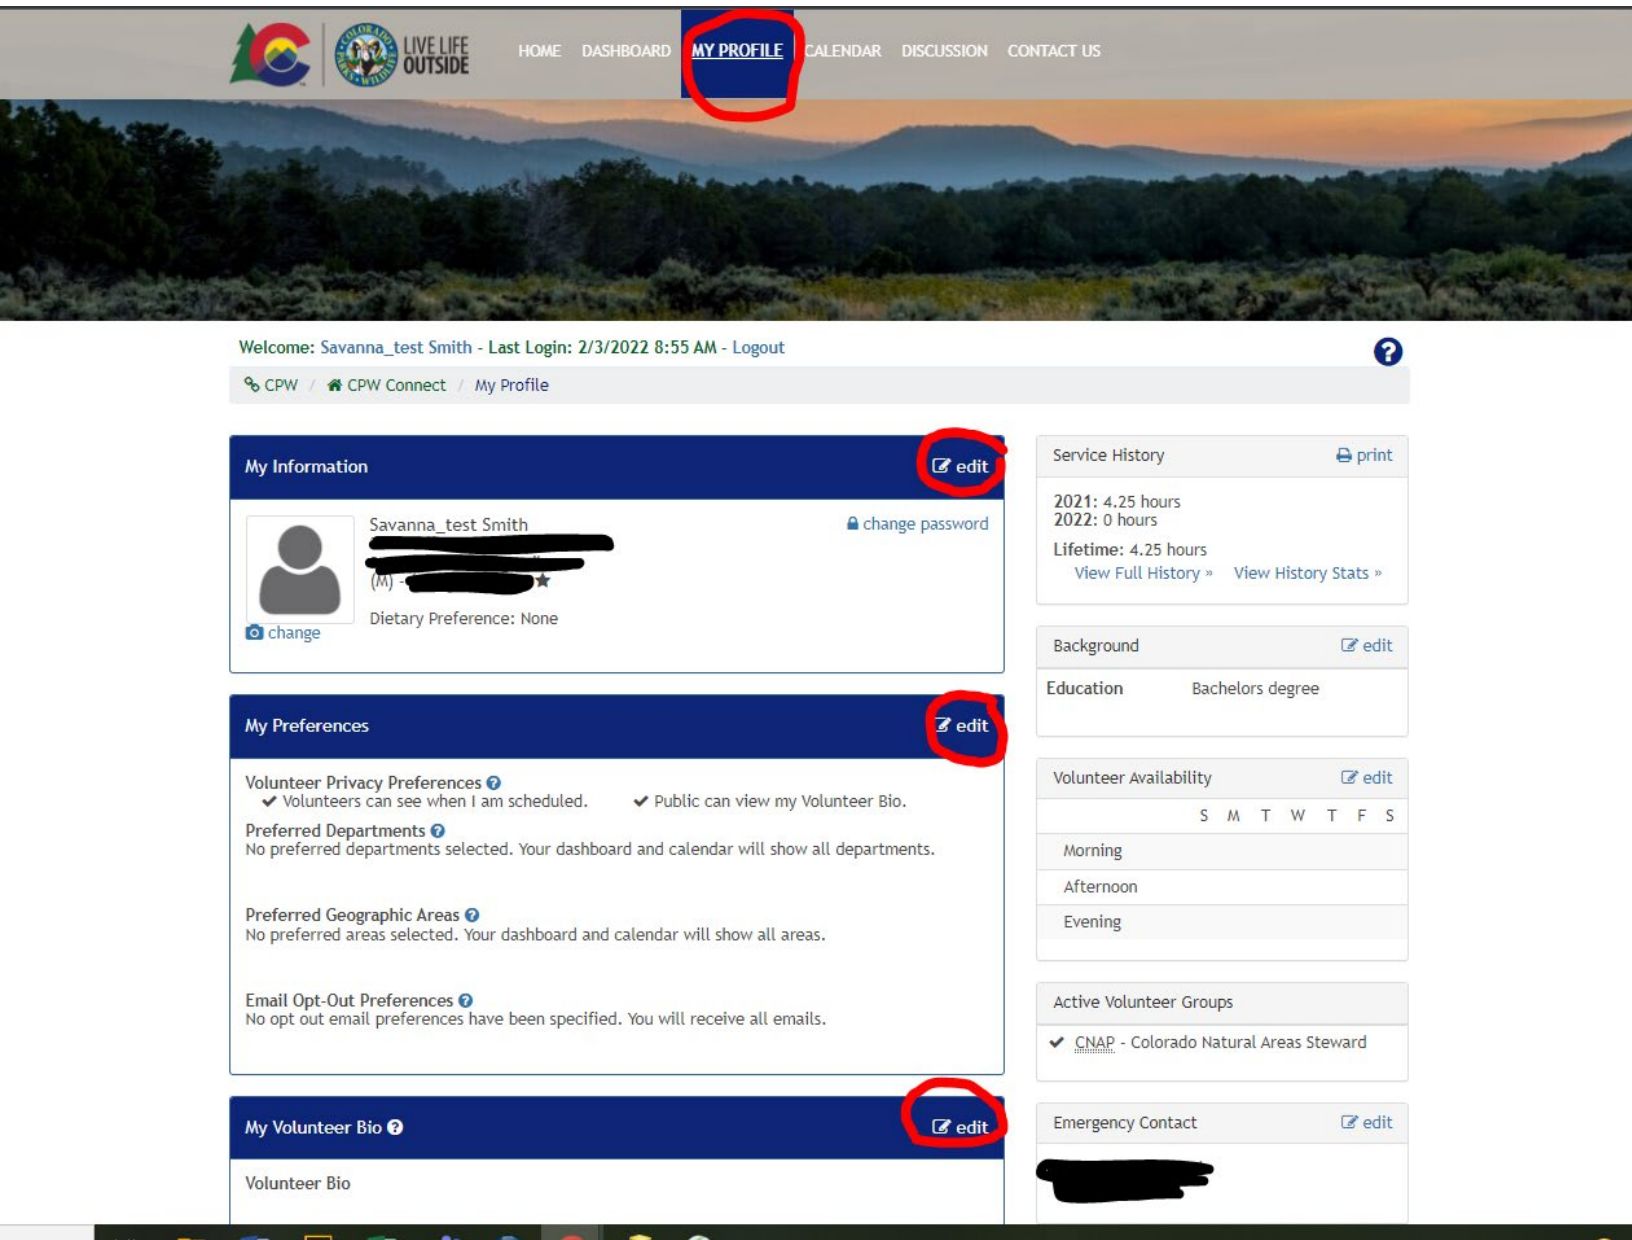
LIVE LIFE OUTSIDE

HOME DASHBOARD MY PROFILE CALENDAR DISCUSSION CONTACT US

Welcome: Savanna_test Smith - Last Login: 2/3/2022 8:55 AM - Logout

CPW / CPW Connect / My Profile

My Information edit

Savanna_test Smith
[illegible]
(M) - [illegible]
Dietary Preference: None

change password

change

My Preferences edit

Volunteer Privacy Preferences
✔ Volunteers can see when I am scheduled. ✔ Public can view my Volunteer Bio.

Preferred Departments
No preferred departments selected. Your dashboard and calendar will show all departments.

Preferred Geographic Areas
No preferred areas selected. Your dashboard and calendar will show all areas.

Email Opt-Out Preferences
No opt out email preferences have been specified. You will receive all emails.

My Volunteer Bio edit

Volunteer Bio

Service History print

2021: 4.25 hours
2022: 0 hours

Lifetime: 4.25 hours
View Full History » View History Stats »

Background edit

Education Bachelors degree

Volunteer Availability edit

| | S | M | T | W | T | F | S |
|---|---|---|---|---|---|---|---|
| Morning | | | | | | | |
| Afternoon | | | | | | | |
| Evening | | | | | | | |

Active Volunteer Groups

✔ CNAP - Colorado Natural Areas Steward

Emergency Contact edit

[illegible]